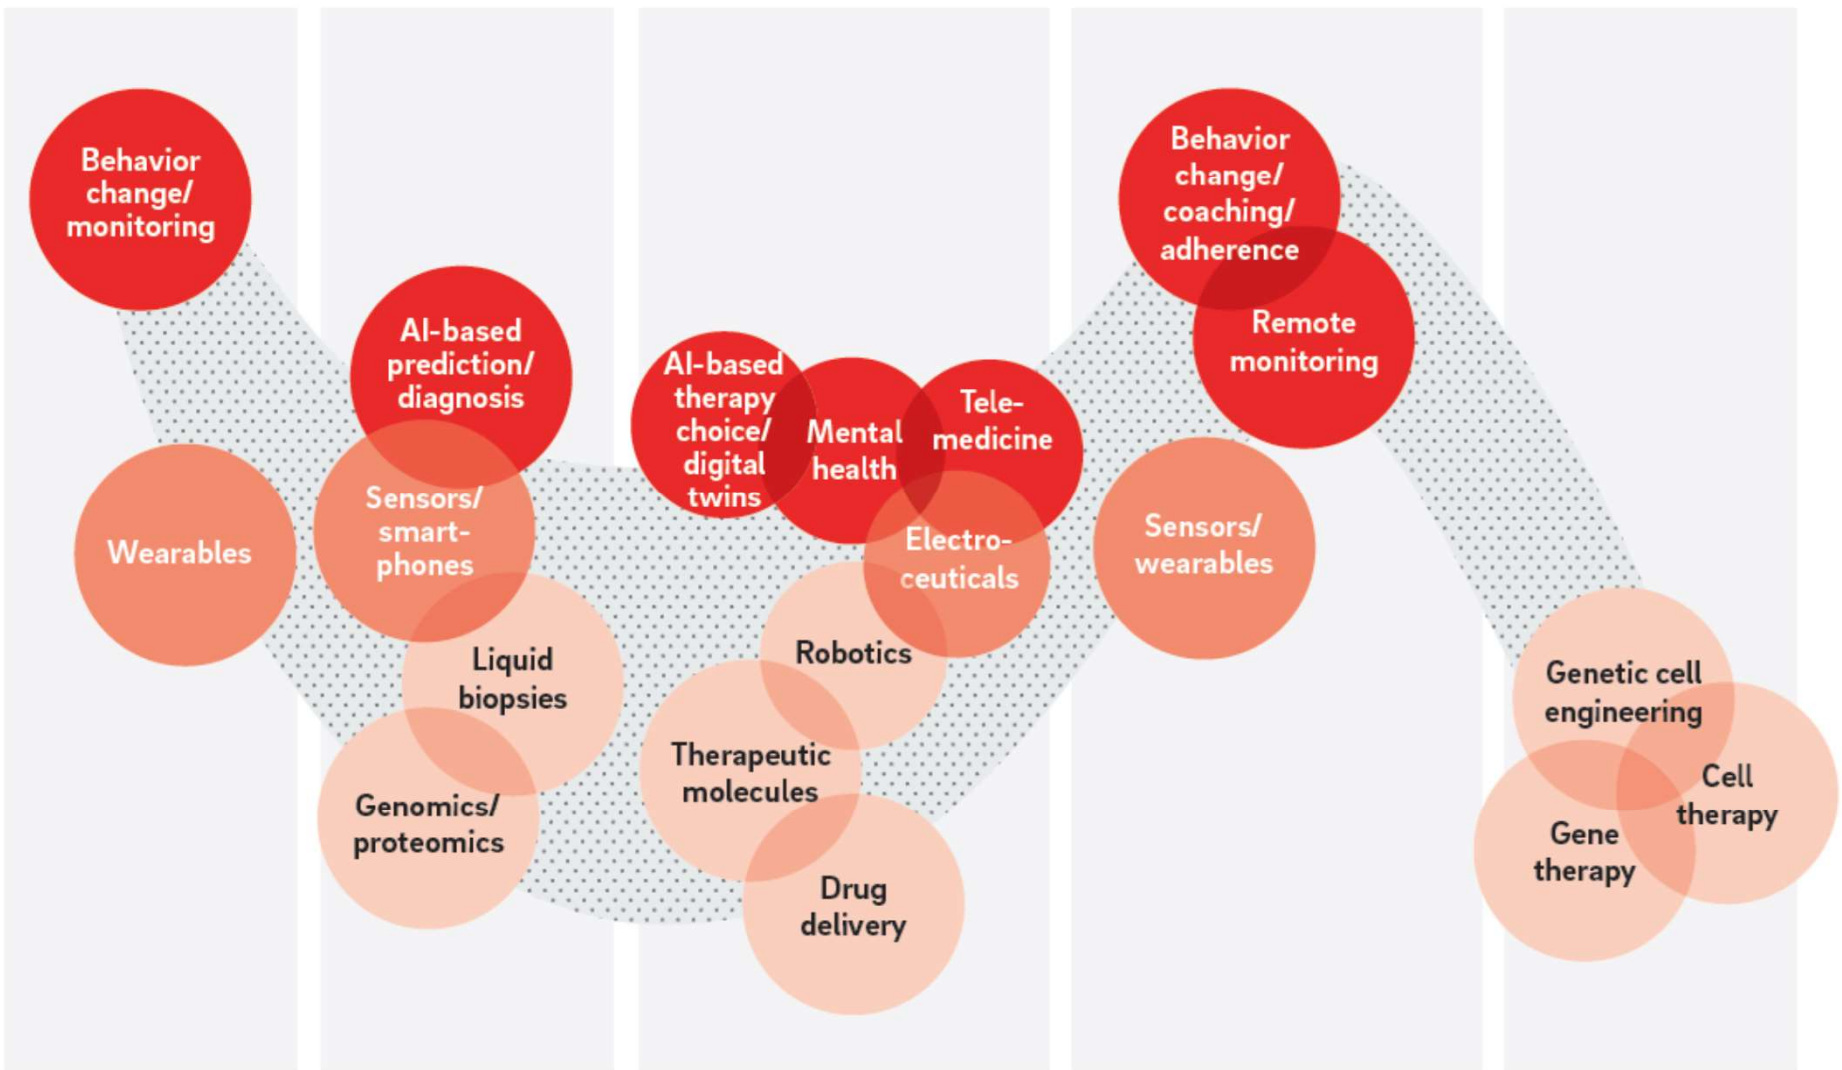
Behavior change/ monitoring

Wearables

AI-based prediction/ diagnosis

Sensors/ smart-phones

Liquid biopsies

Genomics/ proteomics

AI-based therapy choice/ digital twins

Mental health

Tele-medicine

Electro-ceuticals

Robotics

Therapeutic molecules

Drug delivery

Behavior change/ coaching/ adherence

Remote monitoring

Sensors/ wearables

Genetic cell engineering

Cell therapy

Gene therapy